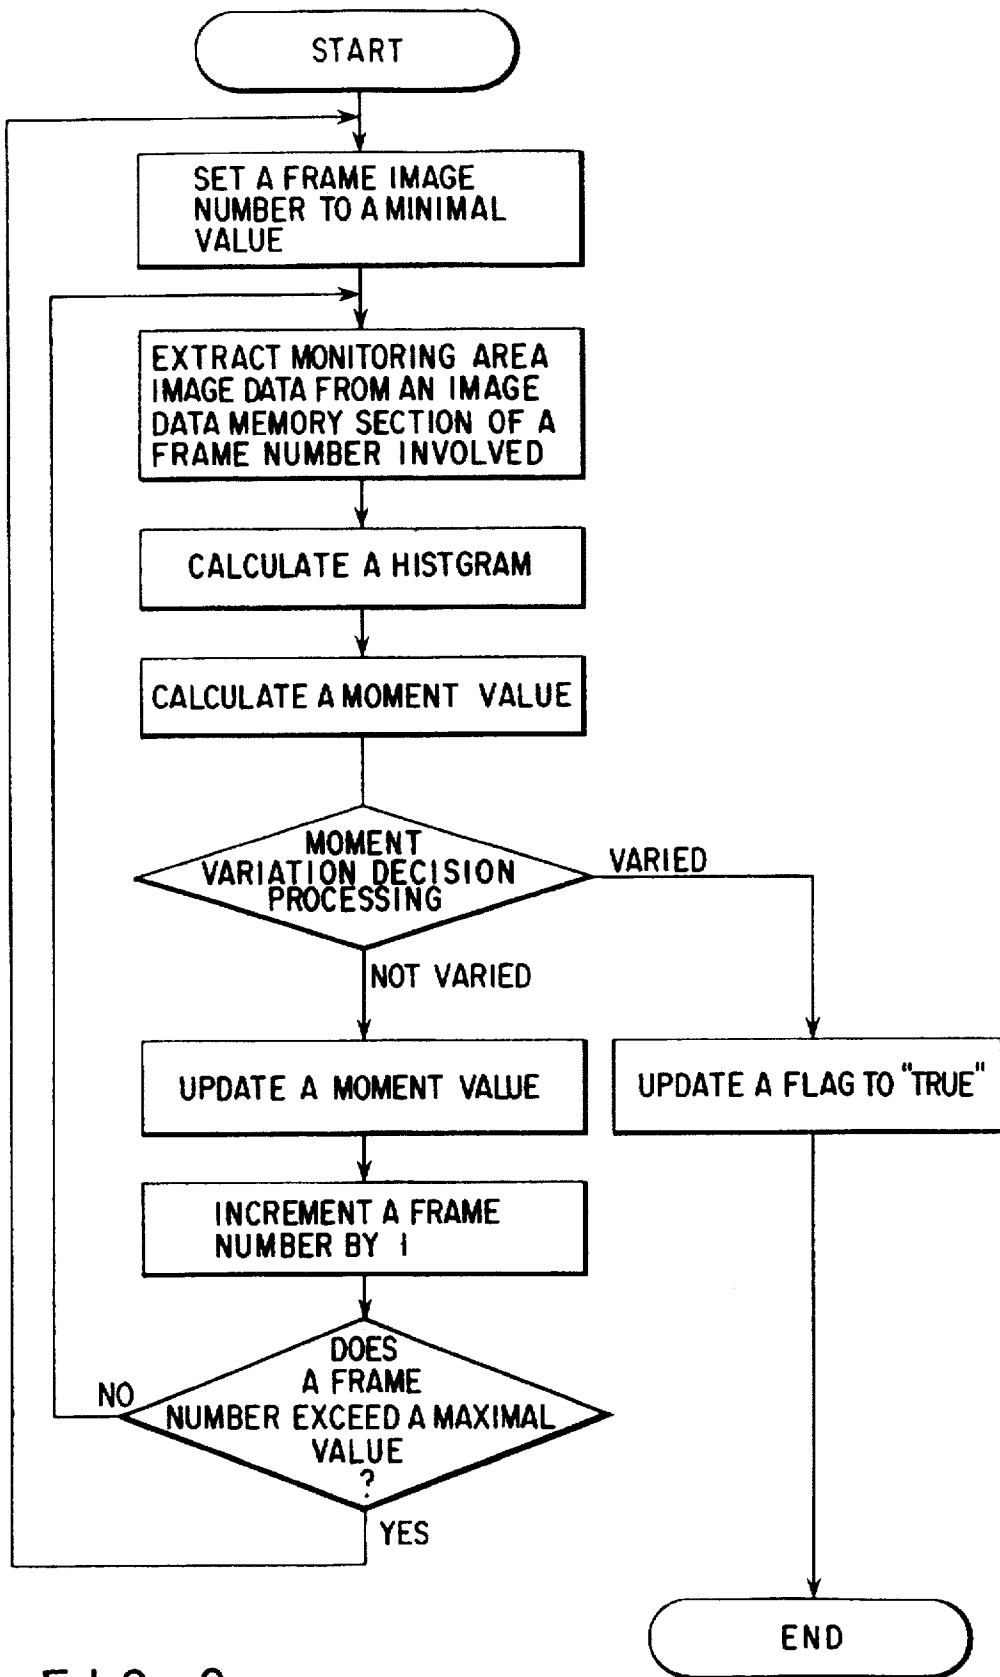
START

SET A FRAME IMAGE NUMBER TO A MINIMAL VALUE

EXTRACT MONITORING AREA IMAGE DATA FROM AN IMAGE DATA MEMORY SECTION OF A FRAME NUMBER INVOLVED

CALCULATE A HISTGRAM

CALCULATE A MOMENT VALUE

MOMENT VARIATION DECISION PROCESSING

VARIED

NOT VARIED

UPDATE A MOMENT VALUE

UPDATE A FLAG TO "TRUE"

INCREMENT A FRAME NUMBER BY 1

DOES A FRAME NUMBER EXCEED A MAXIMAL VALUE ?

NO

YES

END

F I G. 9